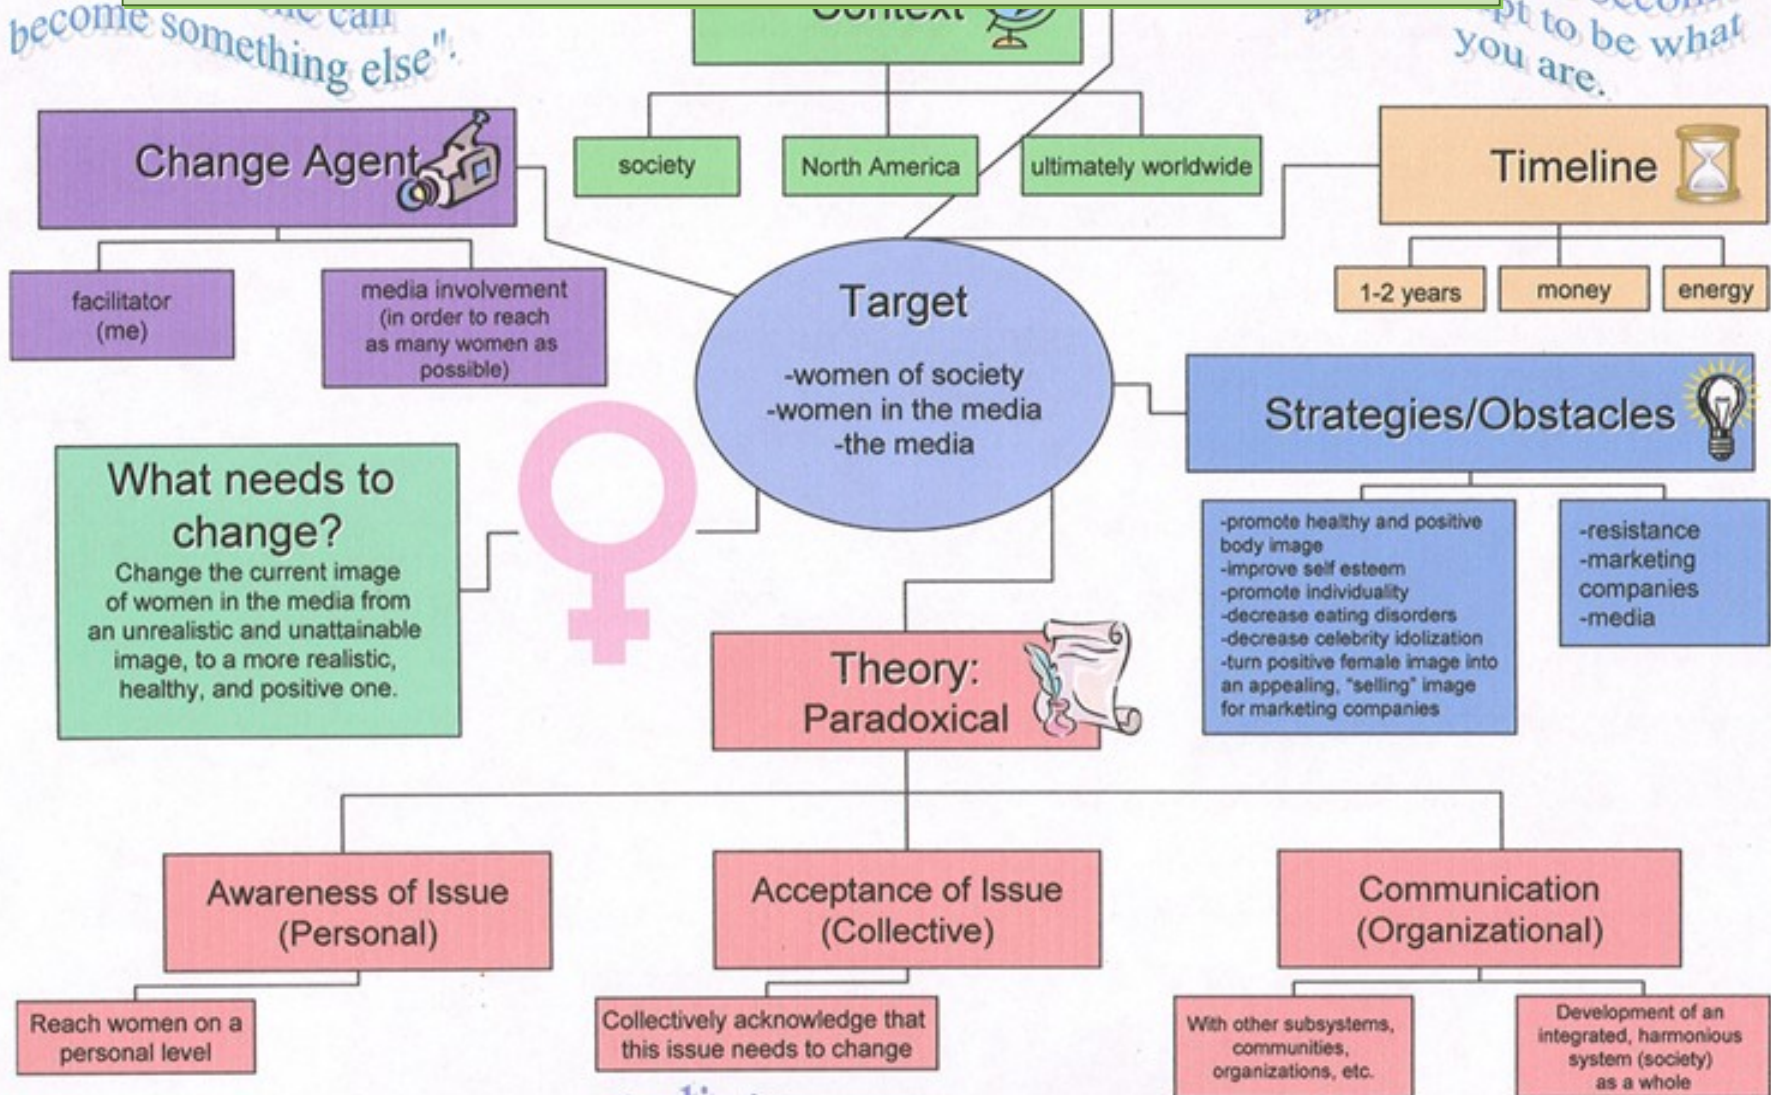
become something else".

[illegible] to be what you are.

Context

society

North America

ultimately worldwide

Change Agent

facilitator (me)

media involvement (in order to reach as many women as possible)

Timeline

1-2 years

money

energy

Target

-women of society
-women in the media
-the media

Strategies/Obstacles

-promote healthy and positive body image
-improve self esteem
-promote individuality
-decrease eating disorders
-decrease celebrity idolization
-turn positive female image into an appealing, "selling" image for marketing companies

-resistance
-marketing companies
-media

What needs to change?
Change the current image of women in the media from an unrealistic and unattainable image, to a more realistic, healthy, and positive one.

Theory: Paradoxical

Awareness of Issue (Personal)

Reach women on a personal level

Acceptance of Issue (Collective)

Collectively acknowledge that this issue needs to change

Communication (Organizational)

With other subsystems, communities, organizations, etc.

Development of an integrated, harmonious system (society) as a whole